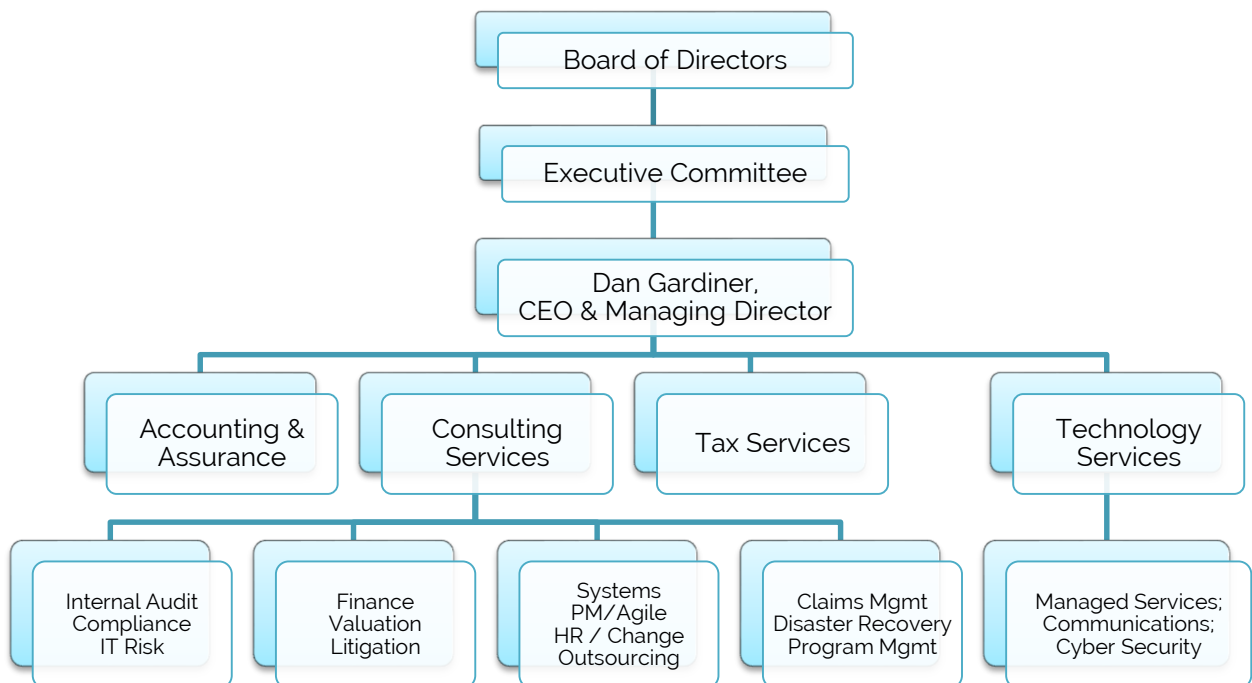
Board of Directors

Executive Committee

Dan Gardiner,
CEO & Managing Director

Accounting & Assurance

Consulting Services

Tax Services

Technology Services

Internal Audit
Compliance
IT Risk

Finance
Valuation
Litigation

Systems
PM/Agile
HR / Change
Outsourcing

Claims Mgmt
Disaster Recovery
Program Mgmt

Managed Services;
Communications;
Cyber Security